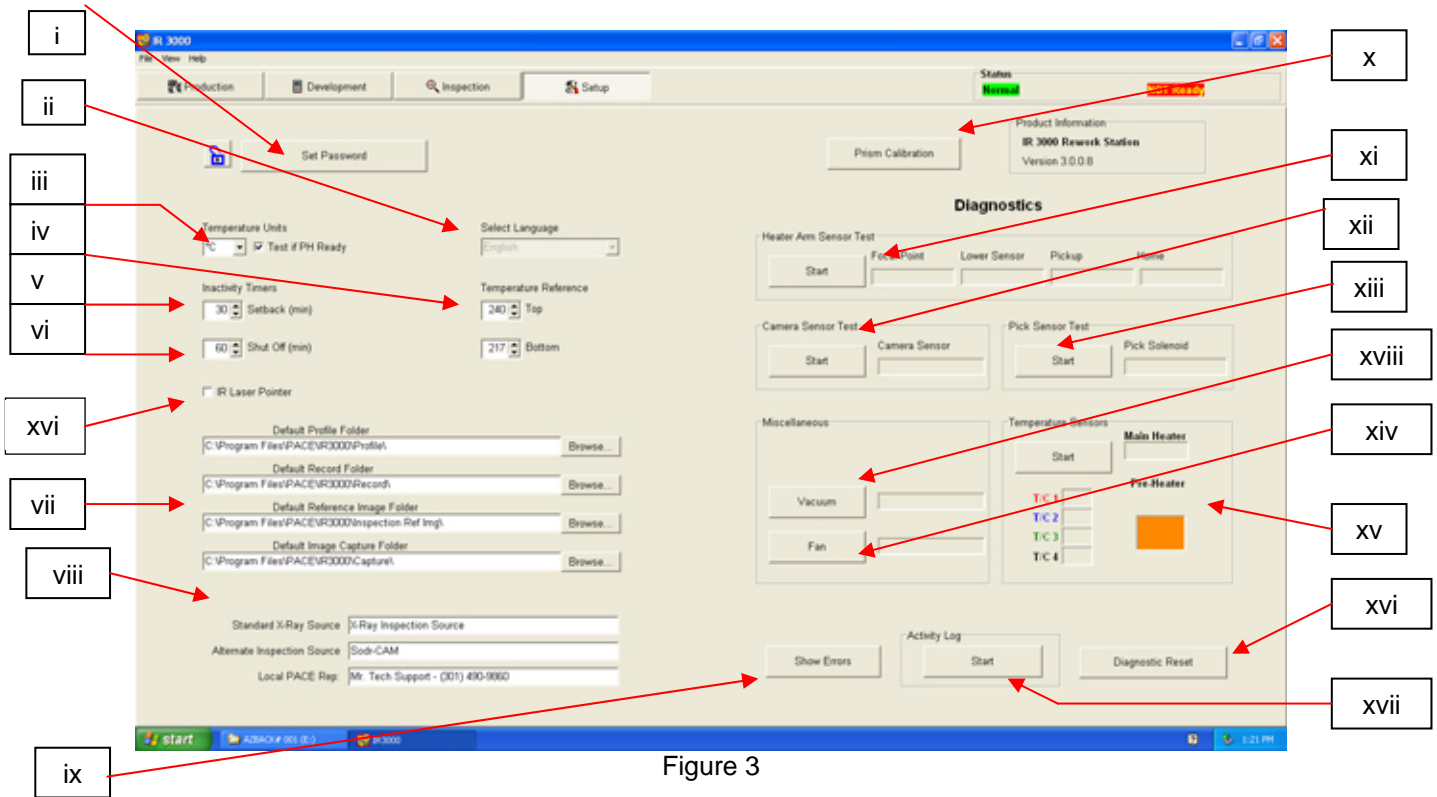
i

ii

iii

iv

v

vi

xvi

vii

viii

ix

x

xi

xii

xiii

xviii

xiv

xv

xvi

xvii

IR 3000

File View Help

Production | Development | Inspection | Setup

Status
Normal
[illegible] Ready

Set Password

Prism Calibration

Product Information
IR 3000 Rework Station
Version 3.0.0.8

Diagnostics

Temperature Units
°C
Test if PH Ready

Select Language
English

Heater Arm Sensor Test
Start
Focal Point
Lower Sensor
Pickup
Home

Inactivity Timers
30 Setback (min)
60 Shut Off (min)

Temperature Reference
240 Top
217 Bottom

Camera Sensor Test
Start
Camera Sensor

Pick Sensor Test
Start
Pick Solenoid

IR Laser Pointer

Default Profile Folder
C:\Program Files\PACE\IR3000\Profile\
Browse...

Default Record Folder
C:\Program Files\PACE\IR3000\Record\
Browse...

Default Reference Image Folder
C:\Program Files\PACE\IR3000\Inspection Ref Img\
Browse...

Default Image Capture Folder
C:\Program Files\PACE\IR3000\Capture\
Browse...

Miscellaneous
Vacuum
Fan

Temperature Sensors
Start
Main Heater
Pre-Heater
T/C 1
T/C 2
T/C 3
T/C 4

Standard X-Ray Source X-Ray Inspection Source
Alternate Inspection Source Sodr-CAM
Local PACE Rep: Mr. Tech Support - (301) 490-9860

Show Errors

Activity Log
Start

Diagnostic Reset

start
AZBACK# 001 (E:)
IR3000
1:21 PM

Figure 3